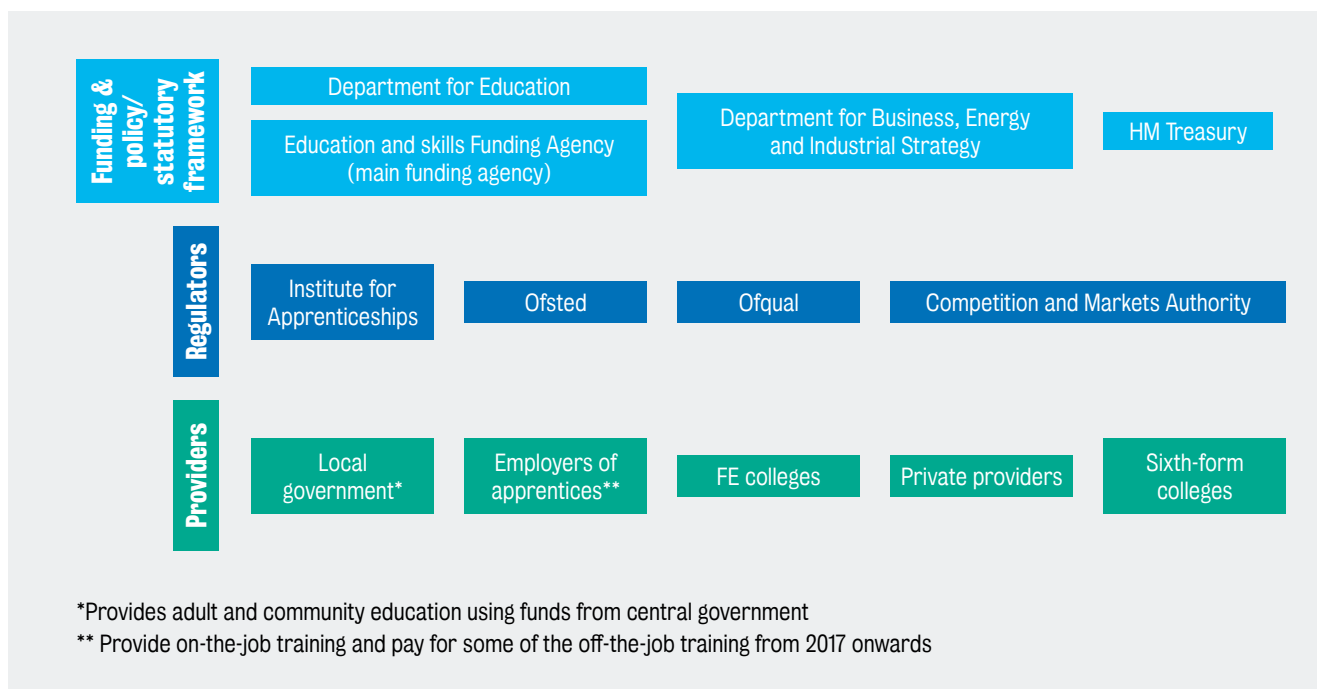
Funding & policy/ statutory framework

Department for Education

Education and skills Funding Agency (main funding agency)

Department for Business, Energy and Industrial Strategy

HM Treasury

Regulators

Institute for Apprenticeships

Ofsted

Ofqual

Competition and Markets Authority

Providers

Local government*

Employers of apprentices**

FE colleges

Private providers

Sixth-form colleges

*Provides adult and community education using funds from central government

** Provide on-the-job training and pay for some of the off-the-job training from 2017 onwards